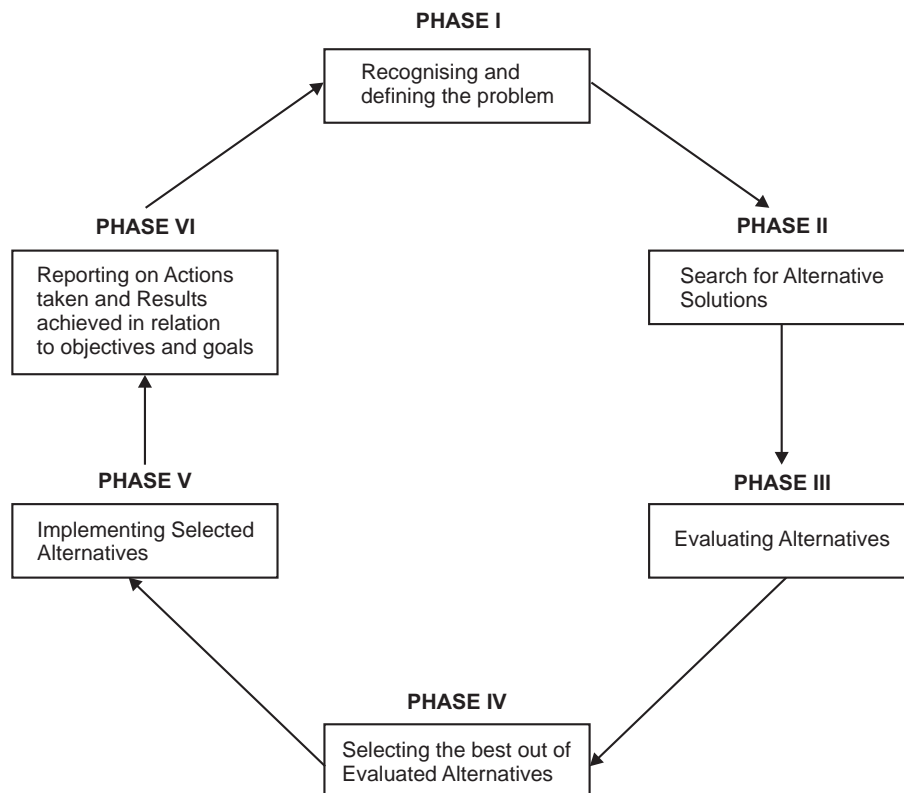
PHASE I

Recognising and defining the problem

PHASE II

Search for Alternative Solutions

PHASE III

Evaluating Alternatives

PHASE IV

Selecting the best out of Evaluated Alternatives

PHASE V

Implementing Selected Alternatives

PHASE VI

Reporting on Actions taken and Results achieved in relation to objectives and goals